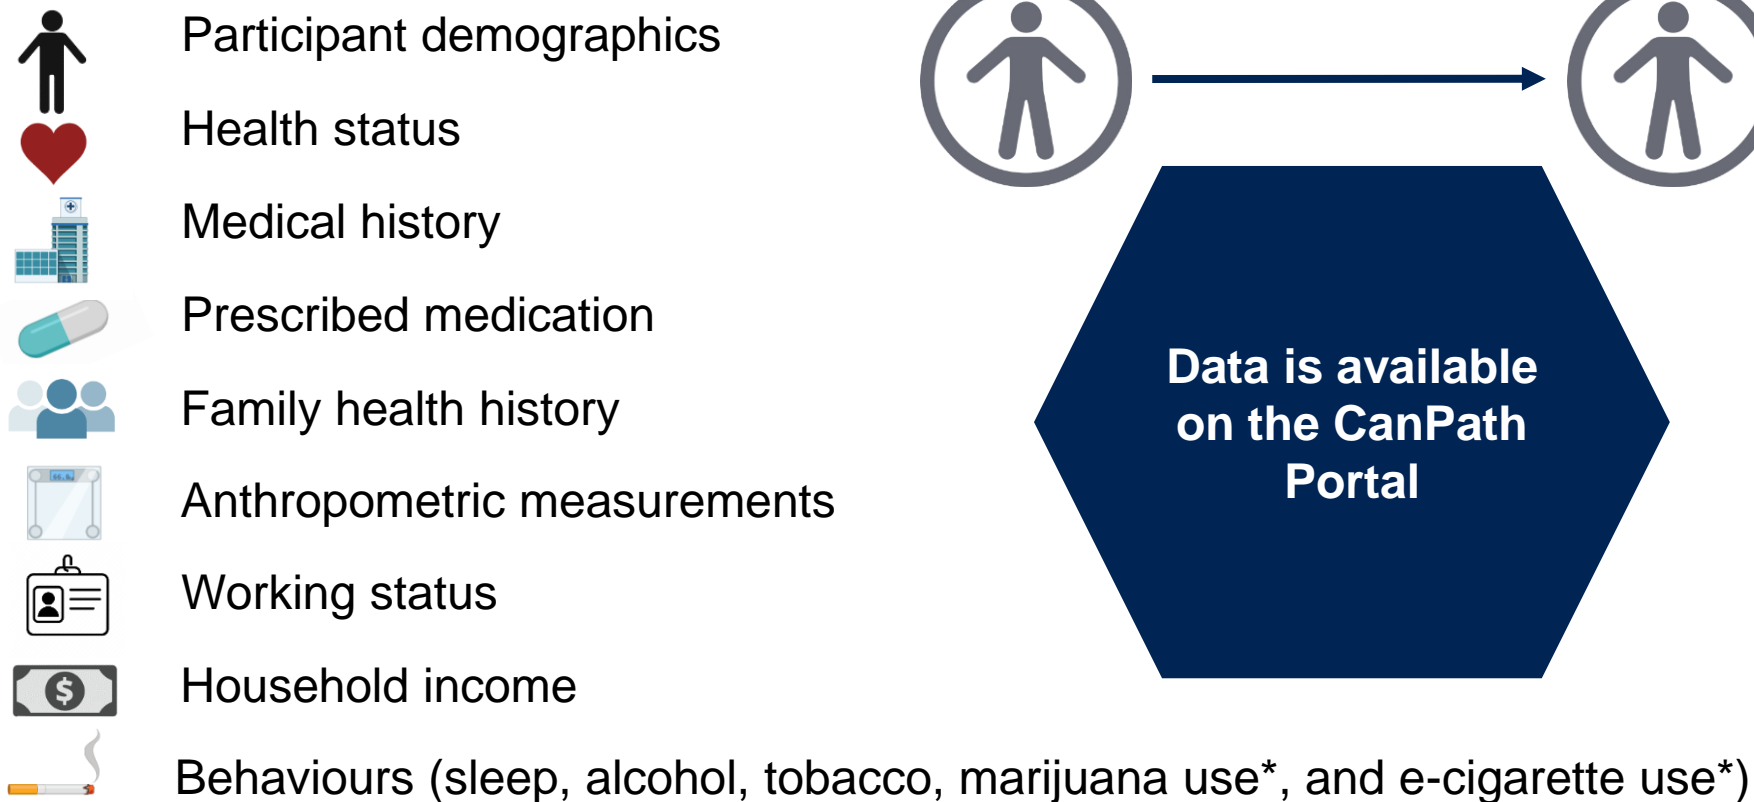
Participant demographics

Health status

Medical history

Prescribed medication

Family health history

Anthropometric measurements

Working status

Household income

Behaviours (sleep, alcohol, tobacco, marijuana use*, and e-cigarette use*)

Data is available on the CanPath Portal